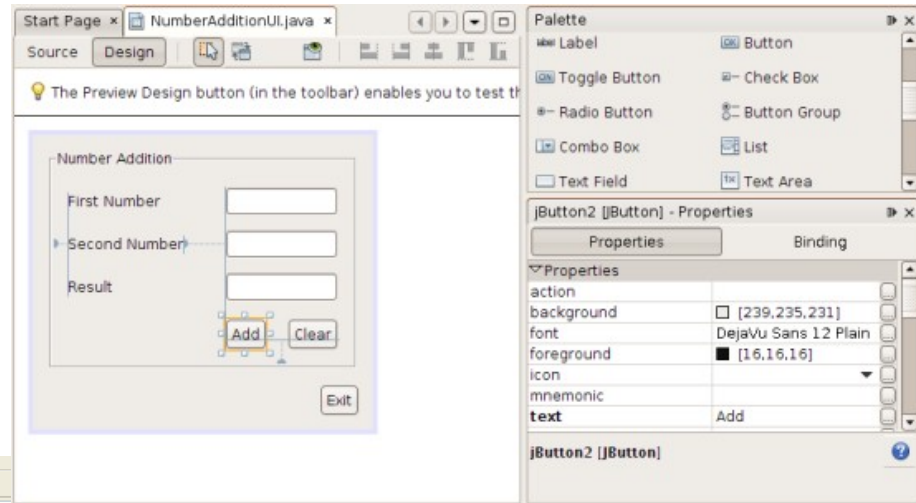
Start Page × NumberAdditionUI.java ×

Source Design

The Preview Design button (in the toolbar) enables you to test th

Number Addition

First Number

Second Number

Result

Add Clear

Exit

Palette

Label Button

Toggle Button Check Box

Radio Button Button Group

Combo Box List

Text Field Text Area

jButton2 [JButton] - Properties

Properties Binding

Properties

| | |
|---|---|
| action | |
| background | [239,235,231] |
| font | DejaVu Sans 12 Plain |
| foreground | [16,16,16] |
| icon | |
| mnemonic | |
| text | Add |

jButton2 [JButton]